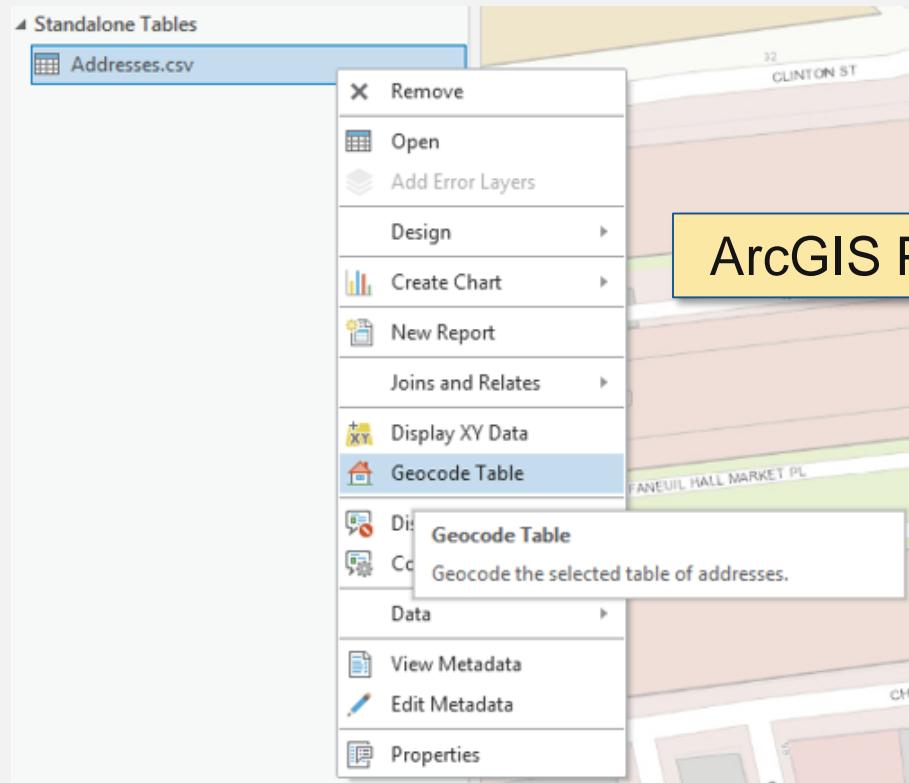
Standalone Tables
Addresses.csv

32
CLINTON ST

Remove
Open
Add Error Layers
Design
Create Chart
New Report
Joins and Relates
Display XY Data
Geocode Table
Di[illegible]
Co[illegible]
Data
View Metadata
Edit Metadata
Properties

ArcGIS P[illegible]

FANEUIL HALL MARKET PL

Geocode Table
Geocode the selected table of addresses.

CH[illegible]